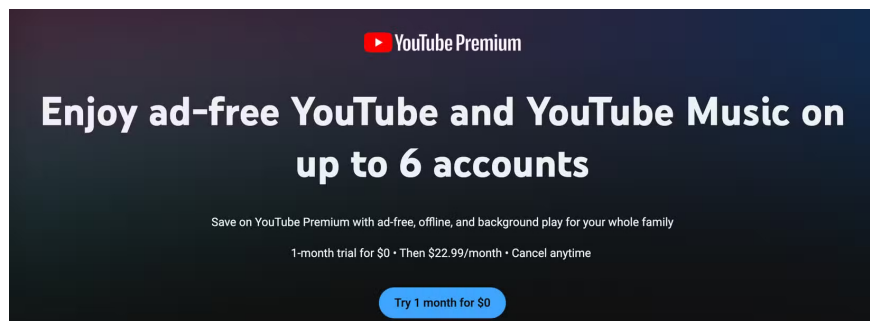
YouTube Premium

Enjoy ad-free YouTube and YouTube Music on up to 6 accounts

Save on YouTube Premium with ad-free, offline, and background play for your whole family

1-month trial for $0 • Then $22.99/month • Cancel anytime

Try 1 month for $0